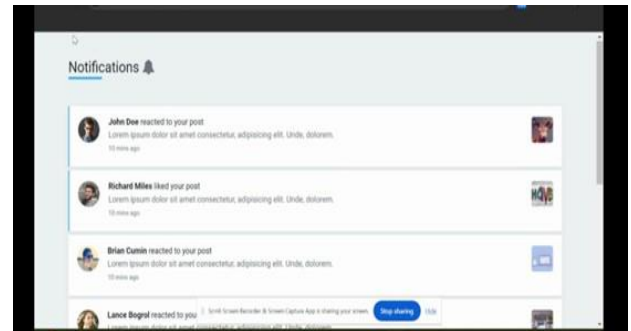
Notifications

John Doe reacted to your post
Lorem ipsum dolor sit amet consectetur, adipisicing elit. Unde, dolorem.
10 mins ago

Richard Miles liked your post
Lorem ipsum dolor sit amet consectetur, adipisicing elit. Unde, dolorem.
10 mins ago

Brian Cumin reacted to your post
Lorem ipsum dolor sit amet consectetur, adipisicing elit. Unde, dolorem.
10 mins ago

Lance Bogrol reacted to your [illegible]

Scrnli Screen Recorder & Screen Capture App is sharing your screen. Stop sharing Hide